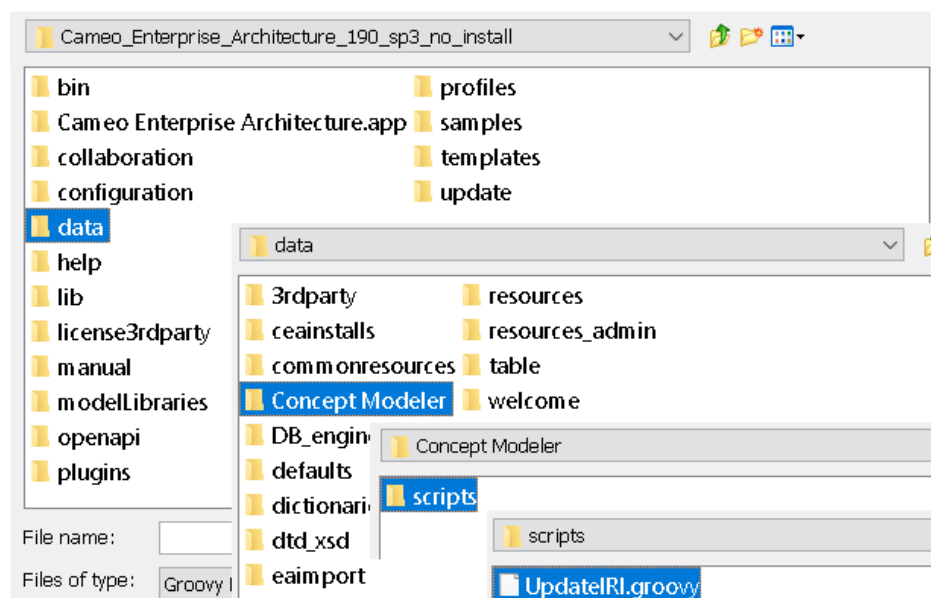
Cameo_Enterprise_Architecture_190_sp3_no_install

bin
Cameo Enterprise Architecture.app
collaboration
configuration
data
help
lib
license3rdparty
manual
modelLibraries
openapi
plugins

profiles
samples
templates
update

File name:
Files of type: Groovy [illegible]

data

3rdparty
ceainstalls
commonresources
Concept Modeler
DB_engin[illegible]
defaults
dictionari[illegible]
dtd_xsd
eaimport

resources
resources_admin
table
welcome

Concept Modeler

scripts

scripts

UpdateIRI.groovy